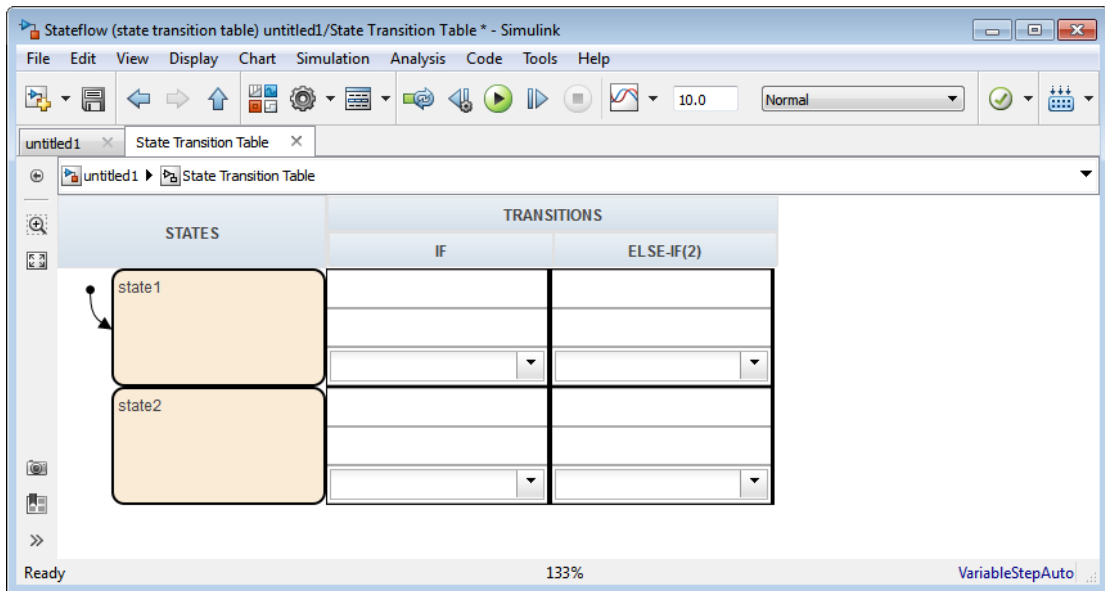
Stateflow (state transition table) untitled1/State Transition Table * - Simulink

File Edit View Display Chart Simulation Analysis Code Tools Help

10.0 Normal

untitled1 State Transition Table

untitled1 ▶ State Transition Table

| STATES | TRANSITIONS | |
|---|---|---|
| | IF | ELSE-IF(2) |
| state1 | | |
| state2 | | |

»

Ready 133% VariableStepAuto